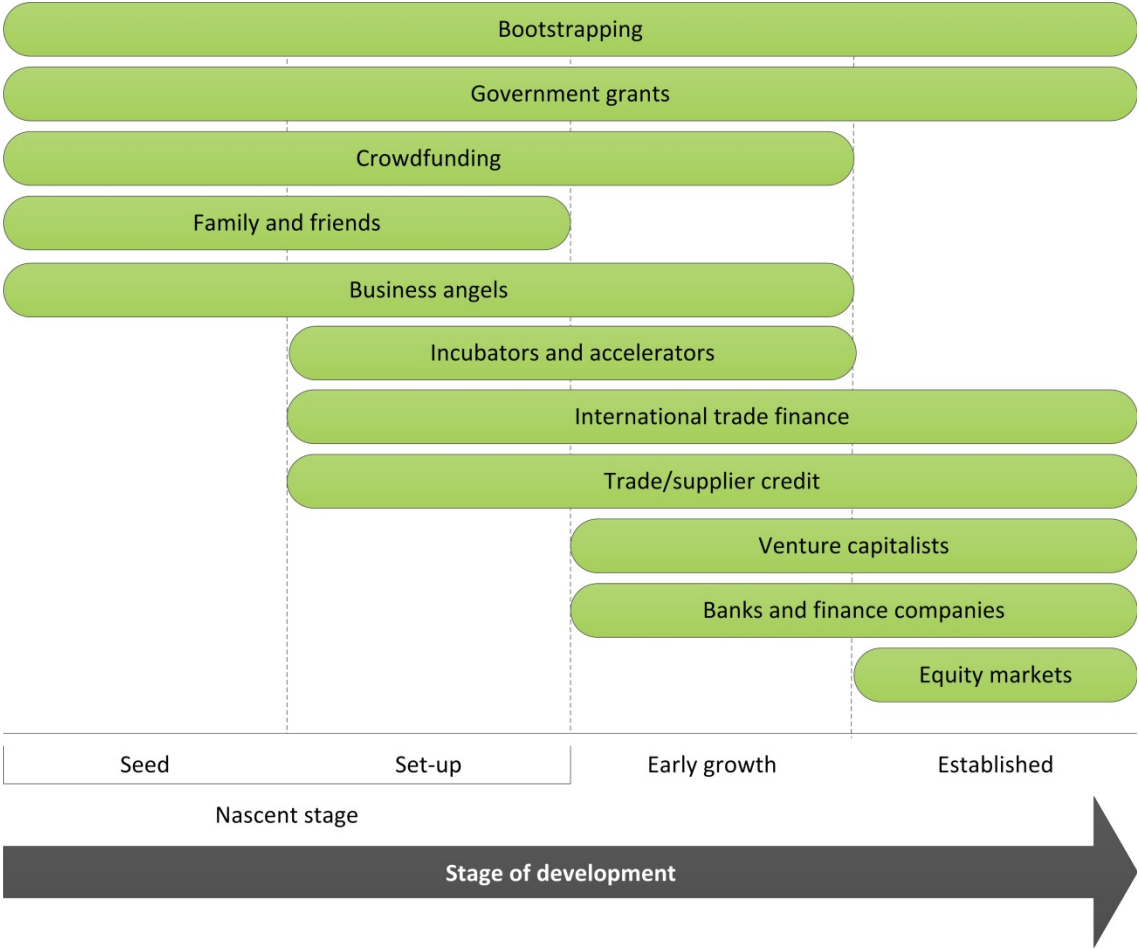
Bootstrapping

Government grants

Crowdfunding

Family and friends

Business angels

Incubators and accelerators

International trade finance

Trade/supplier credit

Venture capitalists

Banks and finance companies

Equity markets

Seed

Set-up

Early growth

Established

Nascent stage

Stage of development